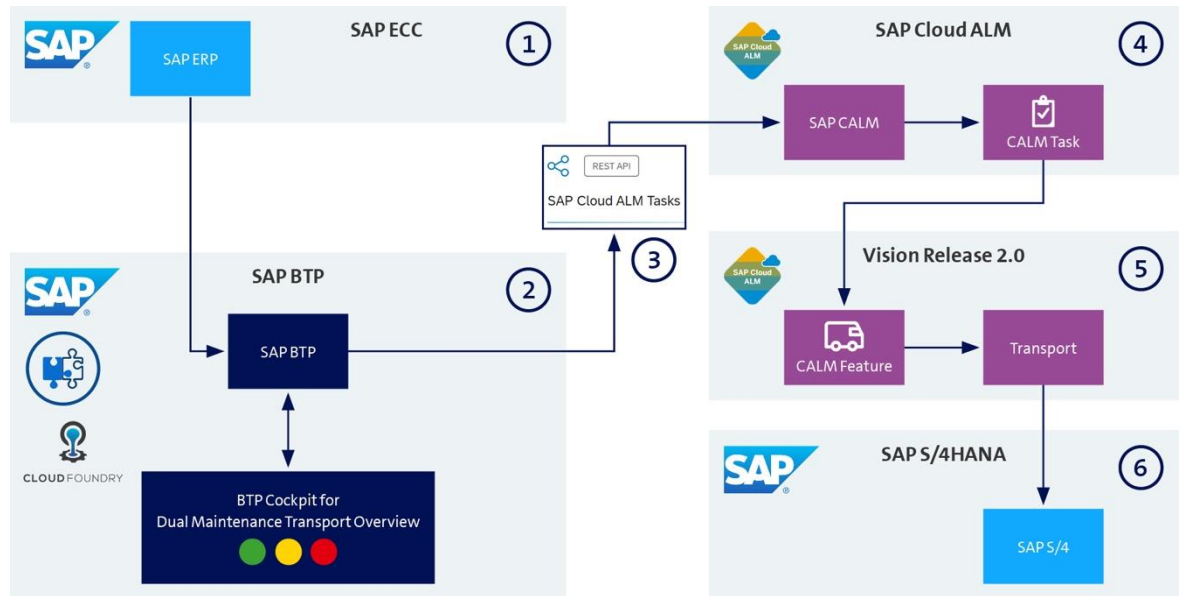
SAP

SAP ECC

1

SAP ERP

SAP Cloud ALM

SAP Cloud ALM

4

SAP CALM

CALM Task

REST API

SAP Cloud ALM Tasks

3

SAP

SAP BTP

2

SAP BTP

CLOUD FOUNDRY

BTP Cockpit for Dual Maintenance Transport Overview

SAP Cloud ALM

Vision Release 2.0

5

CALM Feature

Transport

SAP

SAP S/4HANA

6

SAP S/4